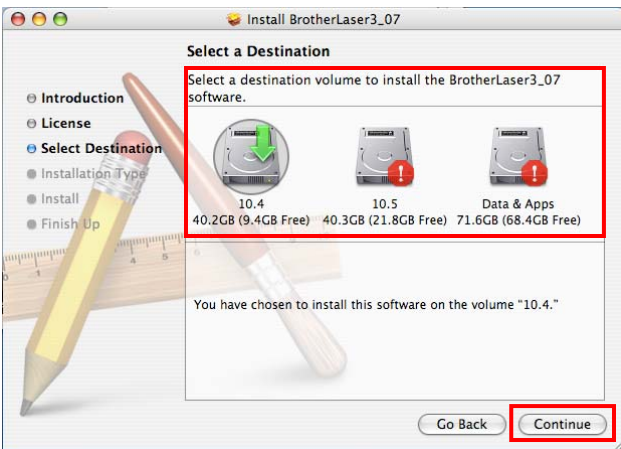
Install BrotherLaser3_07

Select a Destination

Introduction
License
Select Destination
Installation Type
Install
Finish Up

Select a destination volume to install the BrotherLaser3_07 software.

10.4
40.2GB (9.4GB Free)

10.5
40.3GB (21.8GB Free)

Data & Apps
71.6GB (68.4GB Free)

You have chosen to install this software on the volume "10.4."

Go Back
Continue